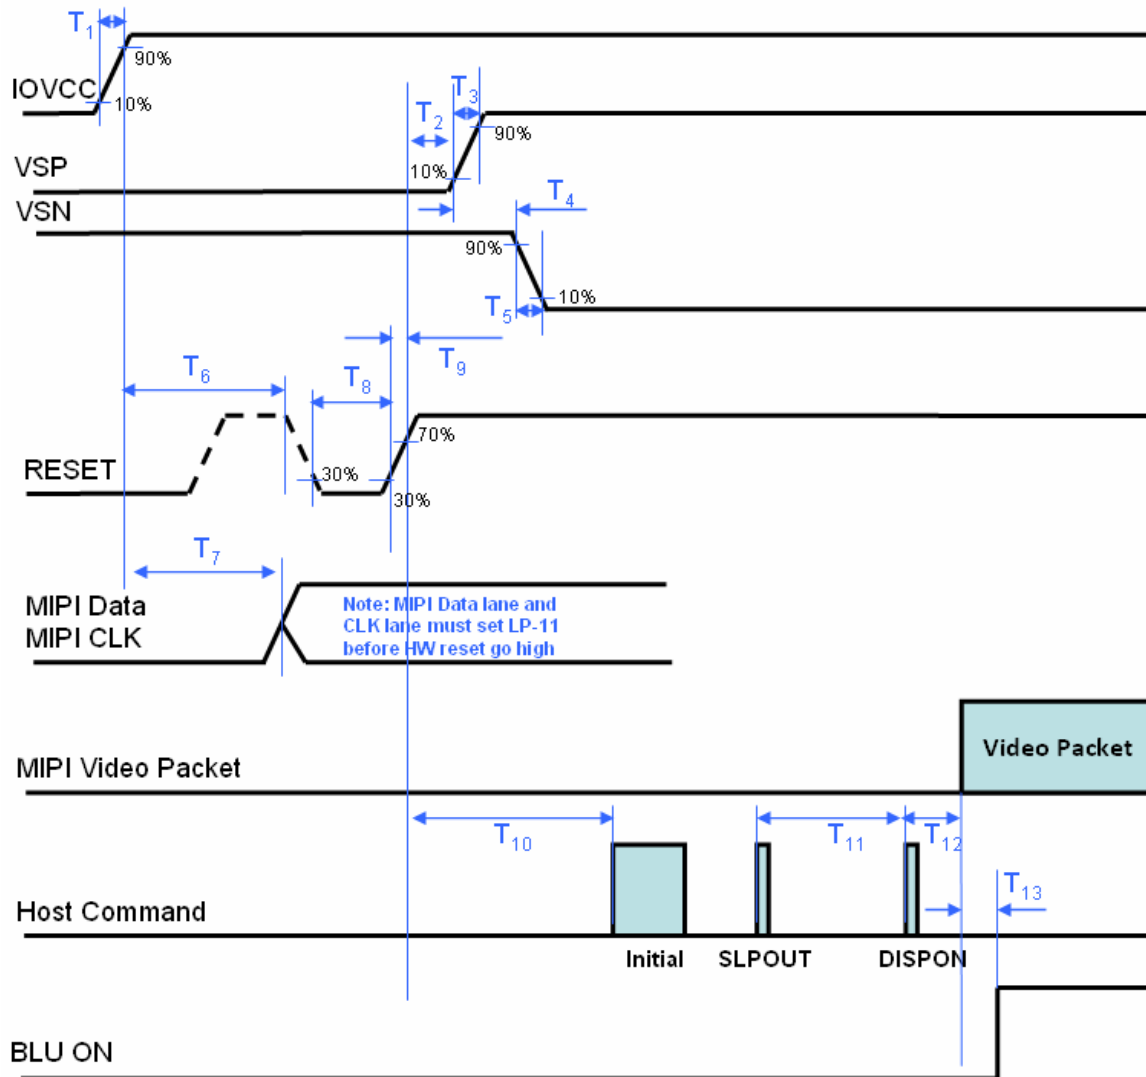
$T_1$
90%
IOVCC
10%
$T_3$
$T_2$
90%
VSP
10%
VSN
$T_4$
90%
$T_5$
10%
$T_9$
$T_6$
$T_8$
70%
RESET
30%
30%
$T_7$
MIPI Data
MIPI CLK
Note: MIPI Data lane and CLK lane must set LP-11 before HW reset go high
Video Packet
MIPI Video Packet
$T_{10}$
$T_{11}$
$T_{12}$
$T_{13}$
Host Command
Initial
SLPOUT
DISPON
BLU ON